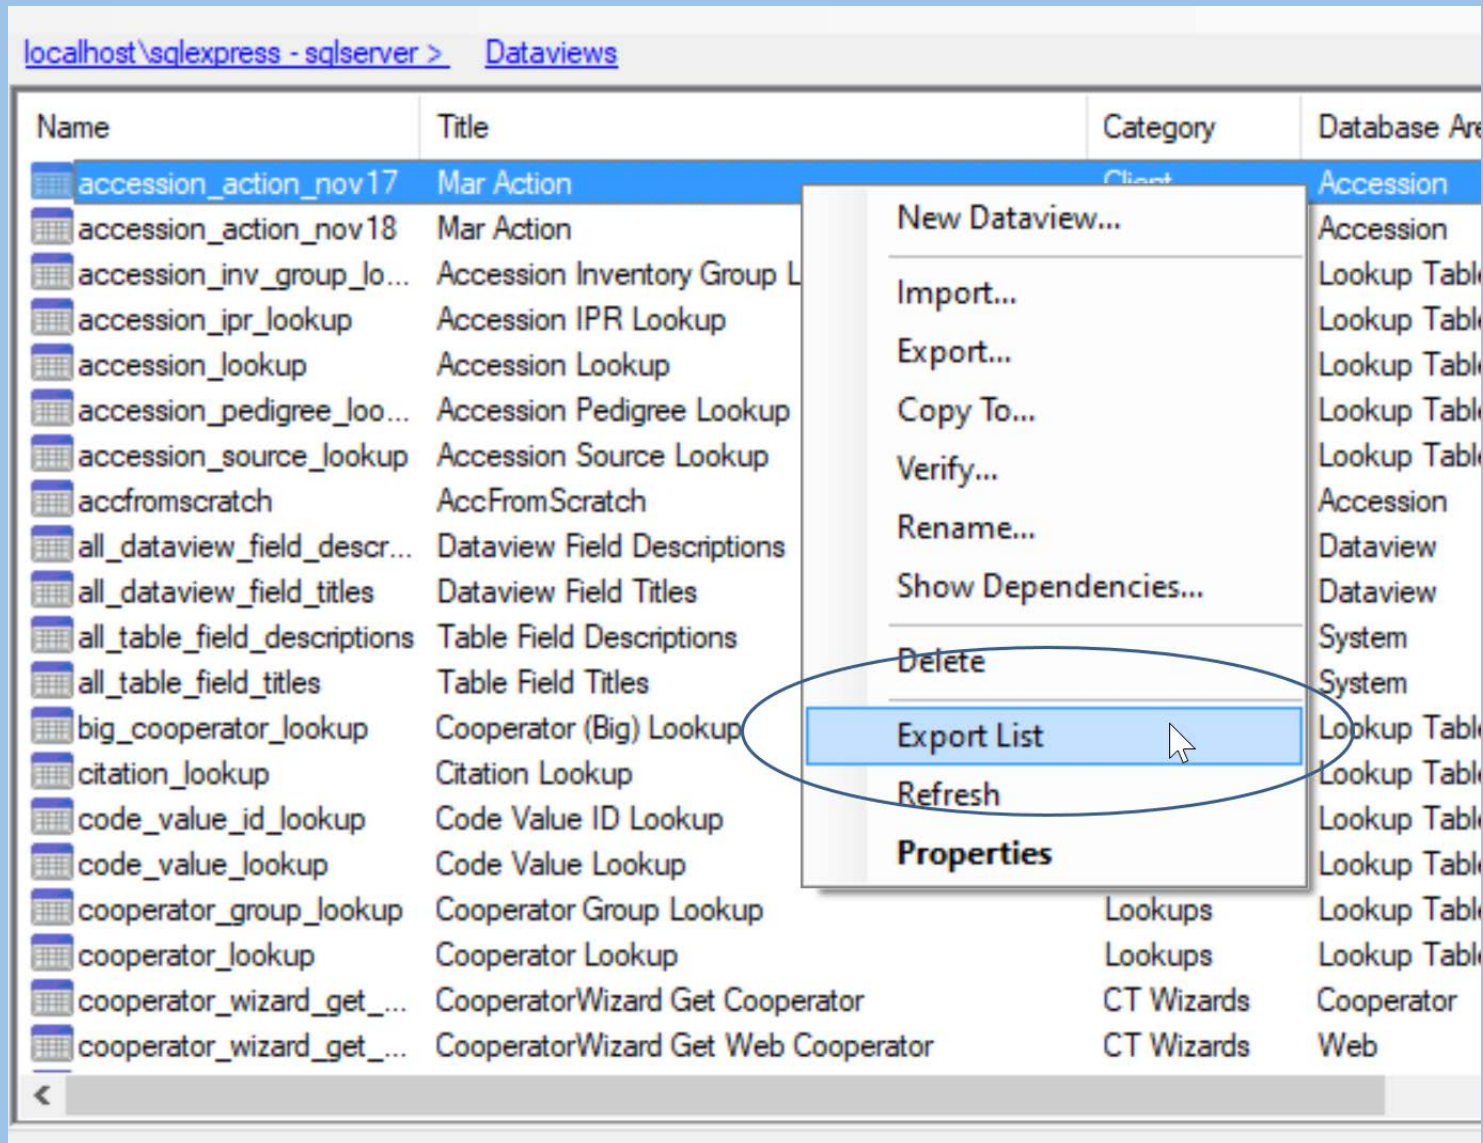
localhost\sqlexpress - sqlserver > Dataviews

| Name | Title | Category | Database Are |
|---|---|---|---|
| accession_action_nov17 | Mar Action | Client | Accession |
| accession_action_nov18 | Mar Action | | Accession |
| accession_inv_group_lo... | Accession Inventory Group L | | Lookup Tabl |
| accession_ipr_lookup | Accession IPR Lookup | | Lookup Tabl |
| accession_lookup | Accession Lookup | | Lookup Tabl |
| accession_pedigree_loo... | Accession Pedigree Lookup | | Lookup Tabl |
| accession_source_lookup | Accession Source Lookup | | Lookup Tabl |
| accfromscratch | AccFromScratch | | Accession |
| all_dataview_field_descr... | Dataview Field Descriptions | | Dataview |
| all_dataview_field_titles | Dataview Field Titles | | Dataview |
| all_table_field_descriptions | Table Field Descriptions | | System |
| all_table_field_titles | Table Field Titles | | System |
| big_cooperator_lookup | Cooperator (Big) Lookup | | Lookup Tabl |
| citation_lookup | Citation Lookup | | Lookup Tabl |
| code_value_id_lookup | Code Value ID Lookup | | Lookup Tabl |
| code_value_lookup | Code Value Lookup | | Lookup Tabl |
| cooperator_group_lookup | Cooperator Group Lookup | Lookups | Lookup Tabl |
| cooperator_lookup | Cooperator Lookup | Lookups | Lookup Tabl |
| cooperator_wizard_get_... | CooperatorWizard Get Cooperator | CT Wizards | Cooperator |
| cooperator_wizard_get_... | CooperatorWizard Get Web Cooperator | CT Wizards | Web |

New Dataview...
Import...
Export...
Copy To...
Verify...
Rename...
Show Dependencies...
Delete
Export List
Refresh
Properties

<